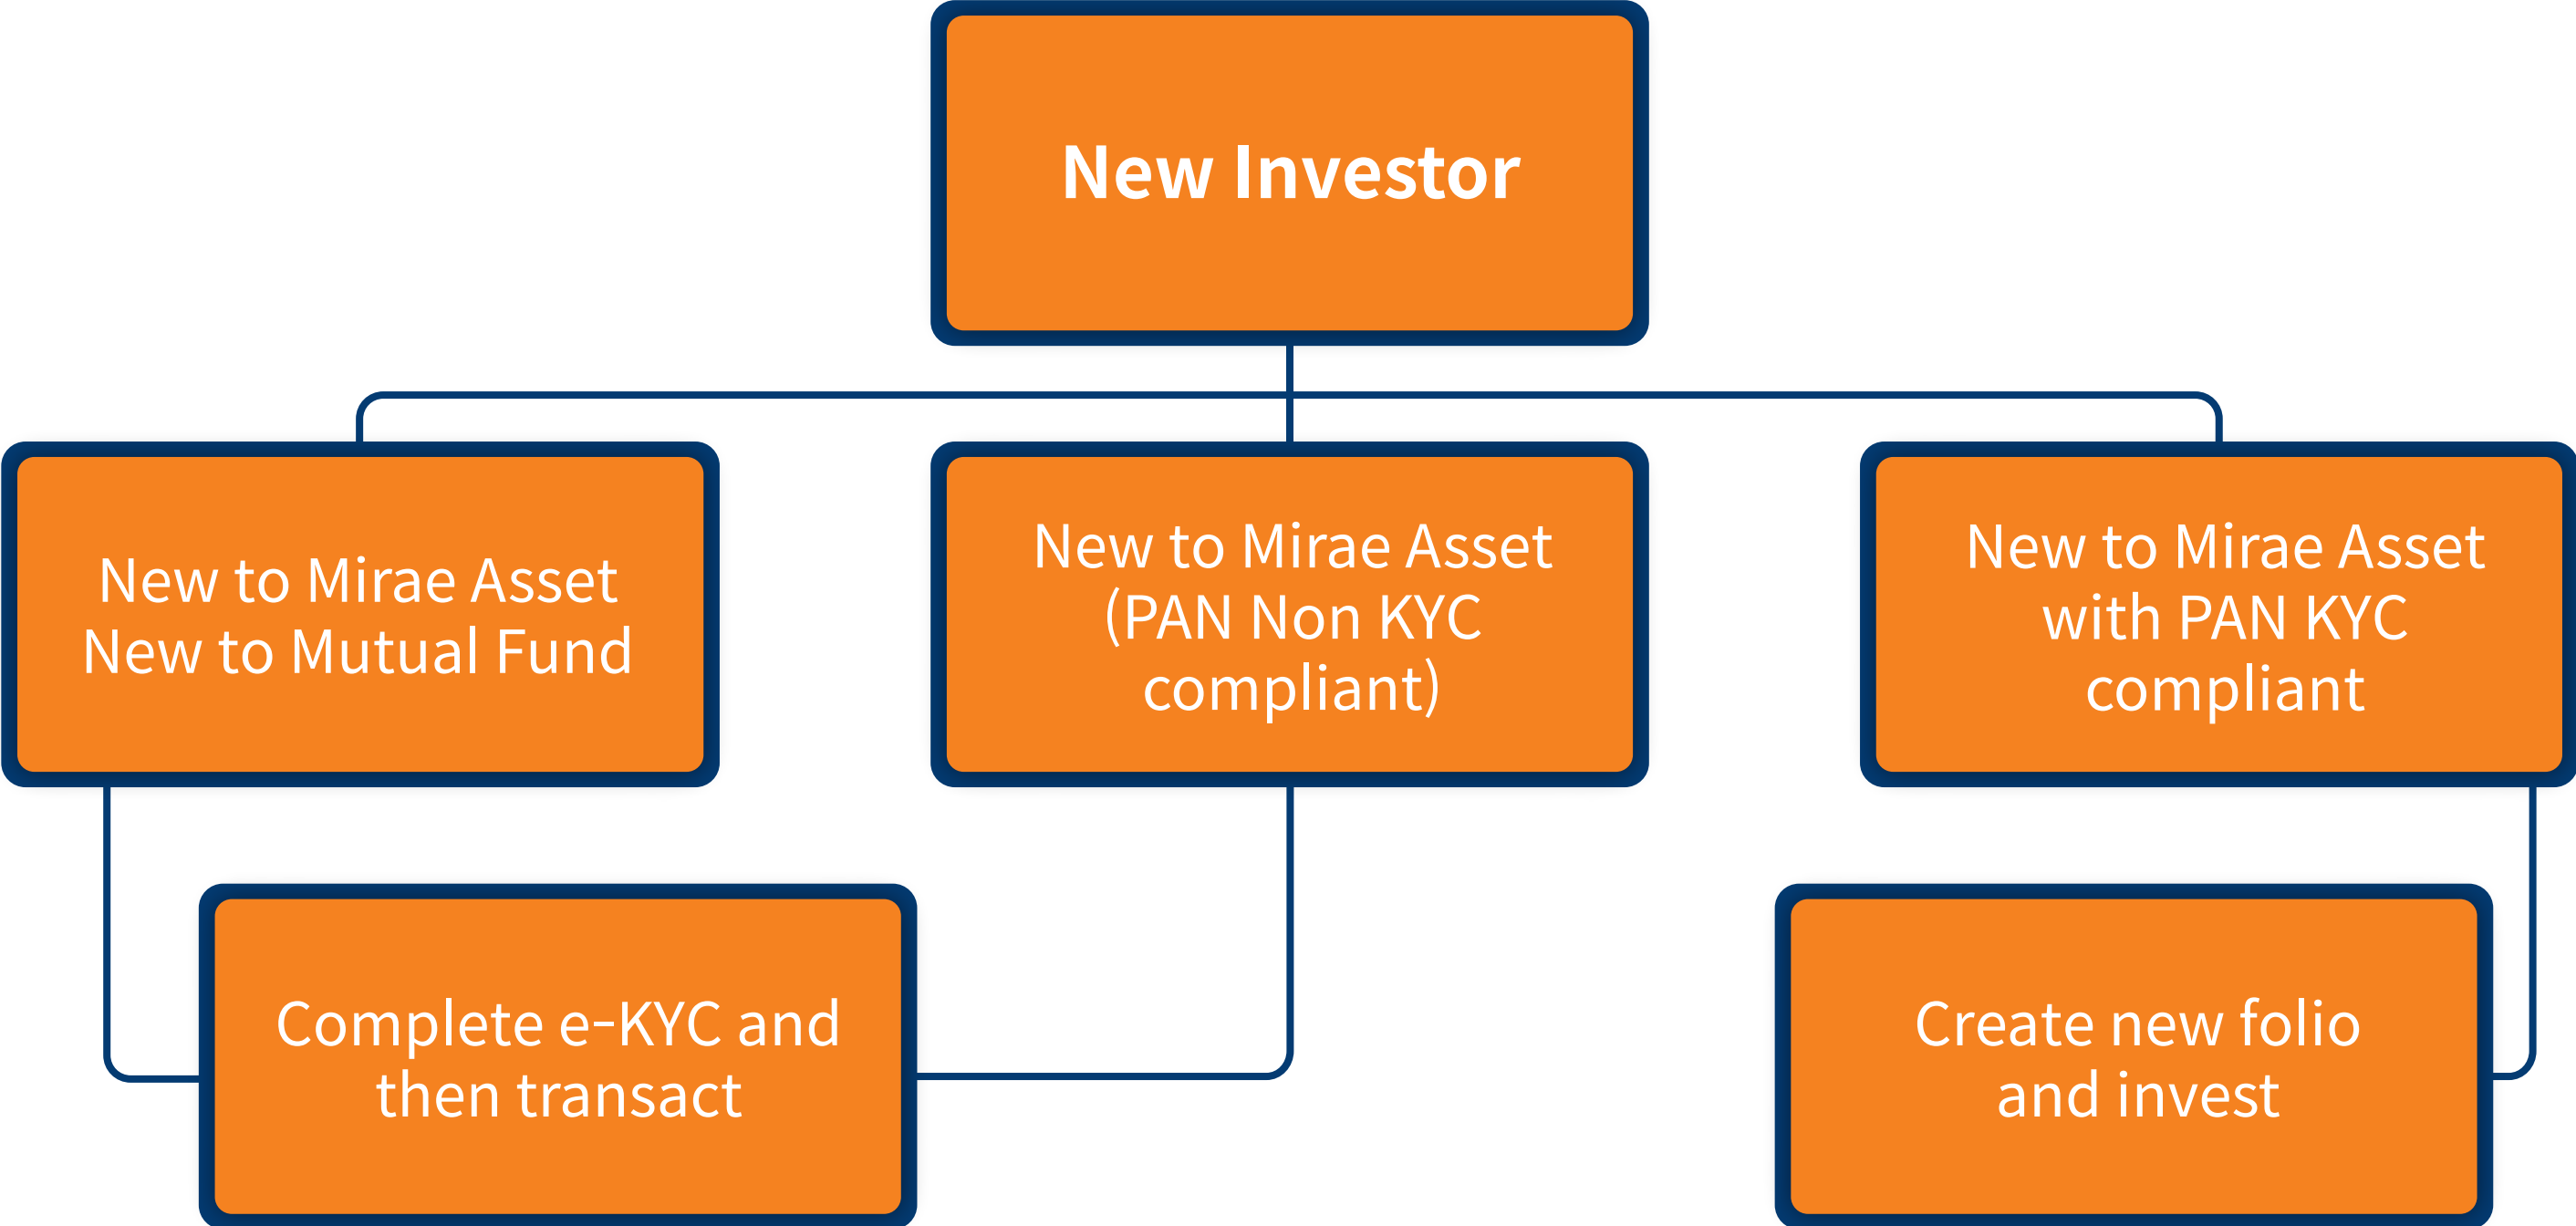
New Investor

New to Mirae Asset
New to Mutual Fund

New to Mirae Asset (PAN Non KYC compliant)

New to Mirae Asset with PAN KYC compliant

Complete e-KYC and then transact

Create new folio and invest